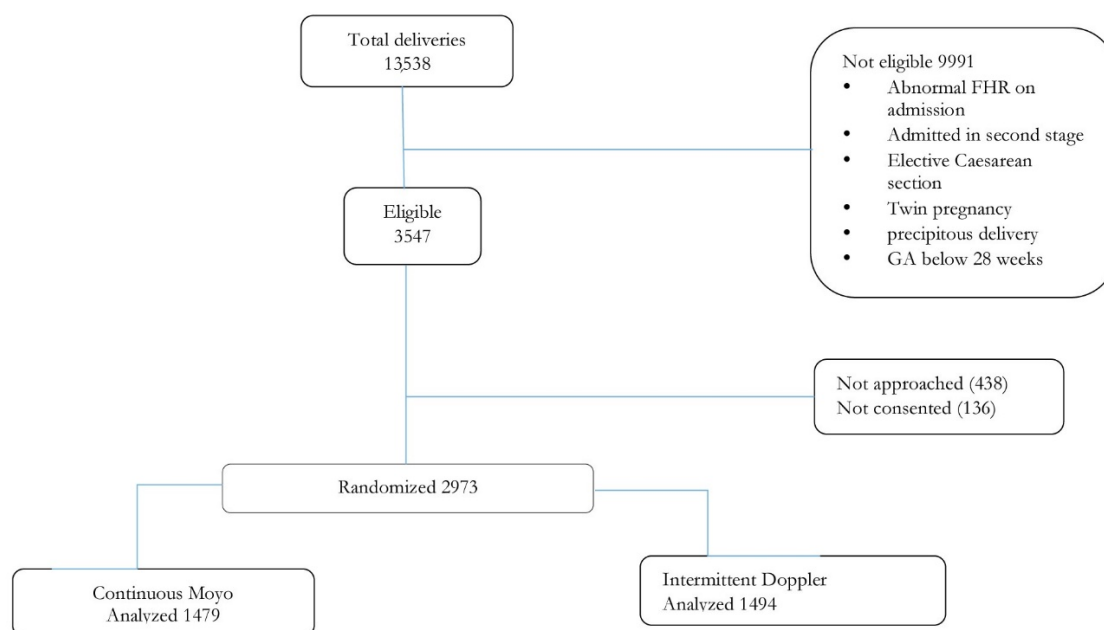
Total deliveries
13538

Not eligible 9991
- Abnormal FHR on admission
- Admitted in second stage
- Elective Caesarean section
- Twin pregnancy
- precipitous delivery
- GA below 28 weeks

Eligible
3547

Not approached (438)
Not consented (136)

Randomized 2973

Continuous Moyo
Analyzed 1479

Intermittent Doppler
Analyzed 1494